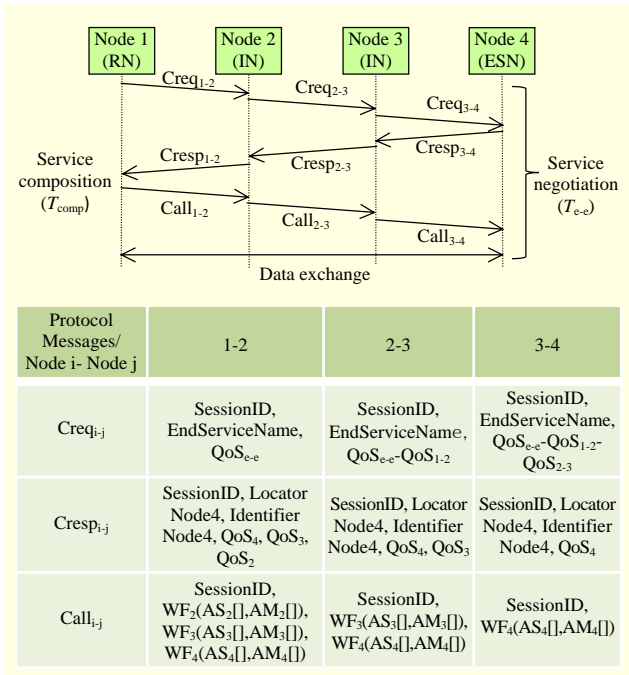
Node 1 (RN)

Node 2 (IN)

Node 3 (IN)

Node 4 (ESN)

Creq$_{1-2}$

Creq$_{2-3}$

Creq$_{3-4}$

Cresp$_{3-4}$

Cresp$_{1-2}$

Cresp$_{2-3}$

Service composition ($T_{comp}$)

Service negotiation ($T_{e-e}$)

Call$_{1-2}$

Call$_{2-3}$

Call$_{3-4}$

Data exchange

| Protocol Messages/ Node i- Node j | 1-2 | 2-3 | 3-4 |
|---|---|---|---|
| Creq$_{i-j}$ | SessionID, EndServiceName, QoS$_{e-e}$ | SessionID, EndServiceName, QoS$_{e-e}$-QoS$_{1-2}$ | SessionID, EndServiceName, QoS$_{e-e}$-QoS$_{1-2}$-QoS$_{2-3}$ |
| Cresp$_{i-j}$ | SessionID, Locator Node4, Identifier Node4, QoS$_4$, QoS$_3$, QoS$_2$ | SessionID, Locator Node4, Identifier Node4, QoS$_4$, QoS$_3$ | SessionID, Locator Node4, Identifier Node4, QoS$_4$ |
| Call$_{i-j}$ | SessionID, WF$_2$(AS$_2$[],AM$_2$[]), WF$_3$(AS$_3$[],AM$_3$[]), WF$_4$(AS$_4$[],AM$_4$[]) | SessionID, WF$_3$(AS$_3$[],AM$_3$[]), WF$_4$(AS$_4$[],AM$_4$[]) | SessionID, WF$_4$(AS$_4$[],AM$_4$[]) |